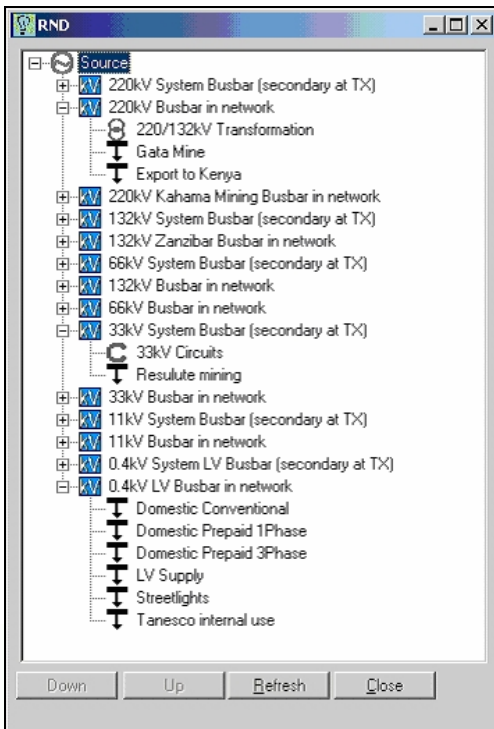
RND

Source
220kV System Busbar (secondary at TX)
220kV Busbar in network
220/132kV Transformation
Gata Mine
Export to Kenya
220kV Kahama Mining Busbar in network
132kV System Busbar (secondary at TX)
132kV Zanzibar Busbar in network
66kV System Busbar (secondary at TX)
132kV Busbar in network
66kV Busbar in network
33kV System Busbar (secondary at TX)
33kV Circuits
Resulute mining
33kV Busbar in network
11kV System Busbar (secondary at TX)
11kV Busbar in network
0.4kV System LV Busbar (secondary at TX)
0.4kV LV Busbar in network
Domestic Conventional
Domestic Prepaid 1Phase
Domestic Prepaid 3Phase
LV Supply
Streetlights
Tanesco internal use

Down
Up
Refresh
Close